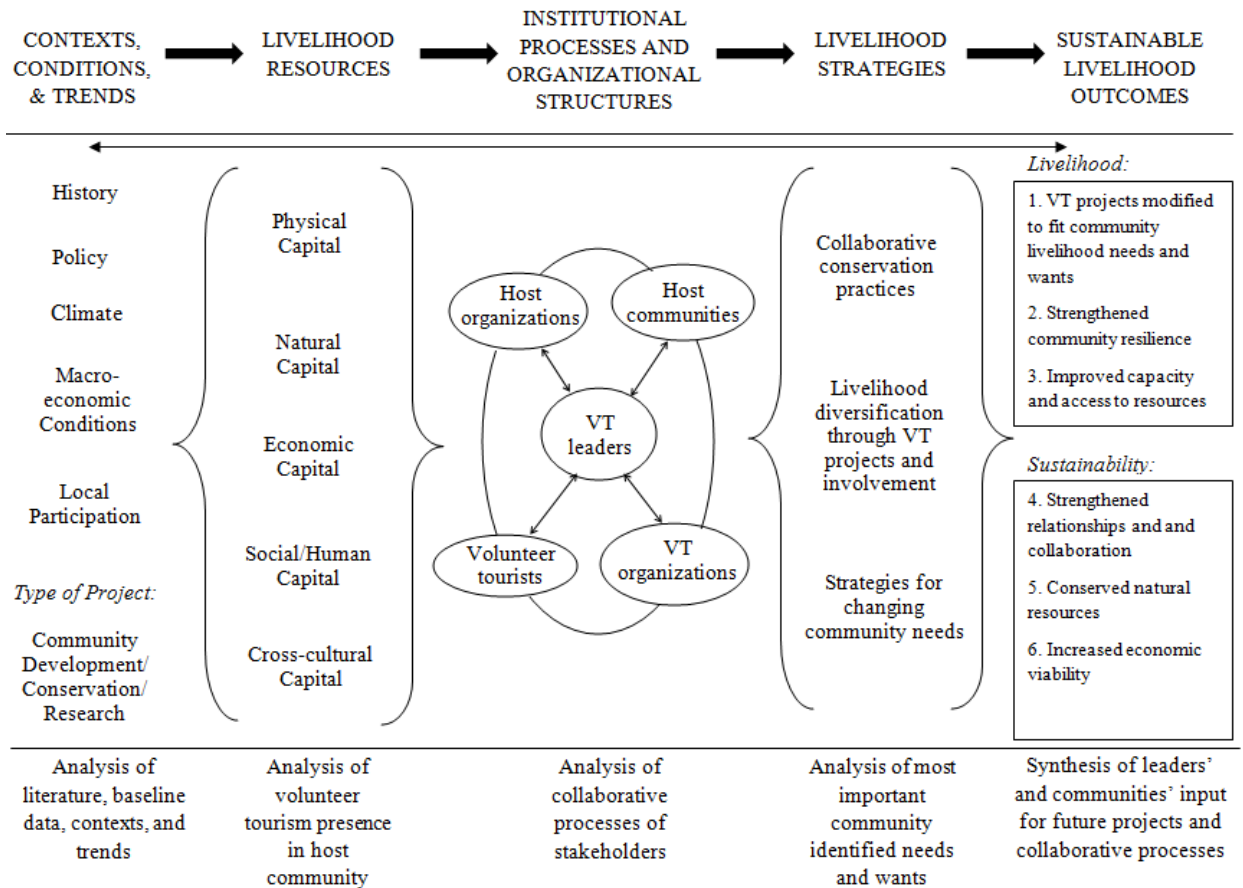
CONTEXTS, CONDITIONS, & TRENDS

LIVELIHOOD RESOURCES

INSTITUTIONAL PROCESSES AND ORGANIZATIONAL STRUCTURES

LIVELIHOOD STRATEGIES

SUSTAINABLE LIVELIHOOD OUTCOMES

History

Policy

Climate

Macro-economic Conditions

Local Participation

Type of Project:

Community Development/ Conservation/ Research

Physical Capital

Natural Capital

Economic Capital

Social/Human Capital

Cross-cultural Capital

Host organizations

Host communities

VT leaders

Volunteer tourists

VT organizations

Collaborative conservation practices

Livelihood diversification through VT projects and involvement

Strategies for changing community needs

Livelihood:

1. VT projects modified to fit community livelihood needs and wants

2. Strengthened community resilience

3. Improved capacity and access to resources

Sustainability:

4. Strengthened relationships and and collaboration

5. Conserved natural resources

6. Increased economic viability

Analysis of literature, baseline data, contexts, and trends

Analysis of volunteer tourism presence in host community

Analysis of collaborative processes of stakeholders

Analysis of most important community identified needs and wants

Synthesis of leaders' and communities' input for future projects and collaborative processes